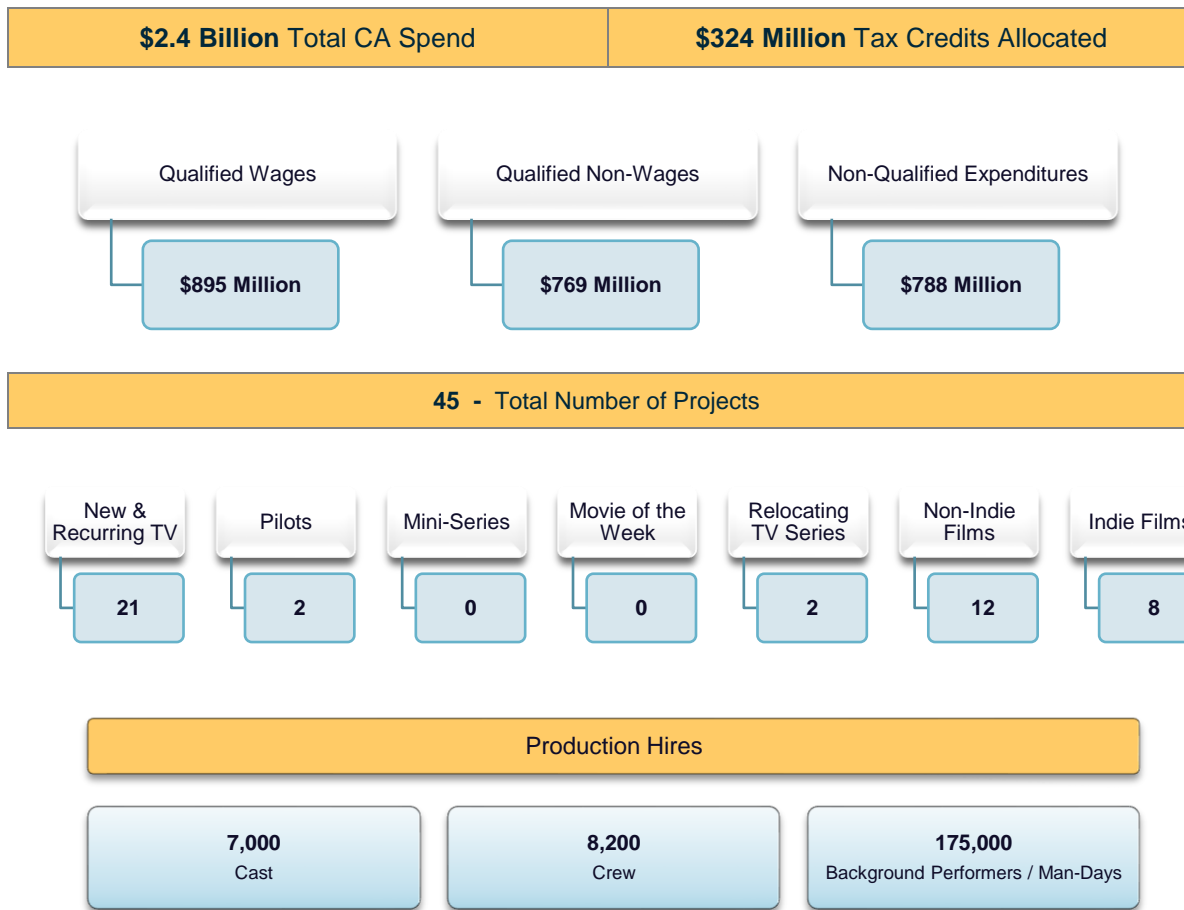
**$2.4 Billion** Total CA Spend

**$324 Million** Tax Credits Allocated

Qualified Wages

**$895 Million**

Qualified Non-Wages

**$769 Million**

Non-Qualified Expenditures

**$788 Million**

**45 -** Total Number of Projects

New & Recurring TV

**21**

Pilots

**2**

Mini-Series

**0**

Movie of the Week

**0**

Relocating TV Series

**2**

Non-Indie Films

**12**

Indie Films

**8**

Production Hires

**7,000**
Cast

**8,200**
Crew

**175,000**
Background Performers / Man-Days